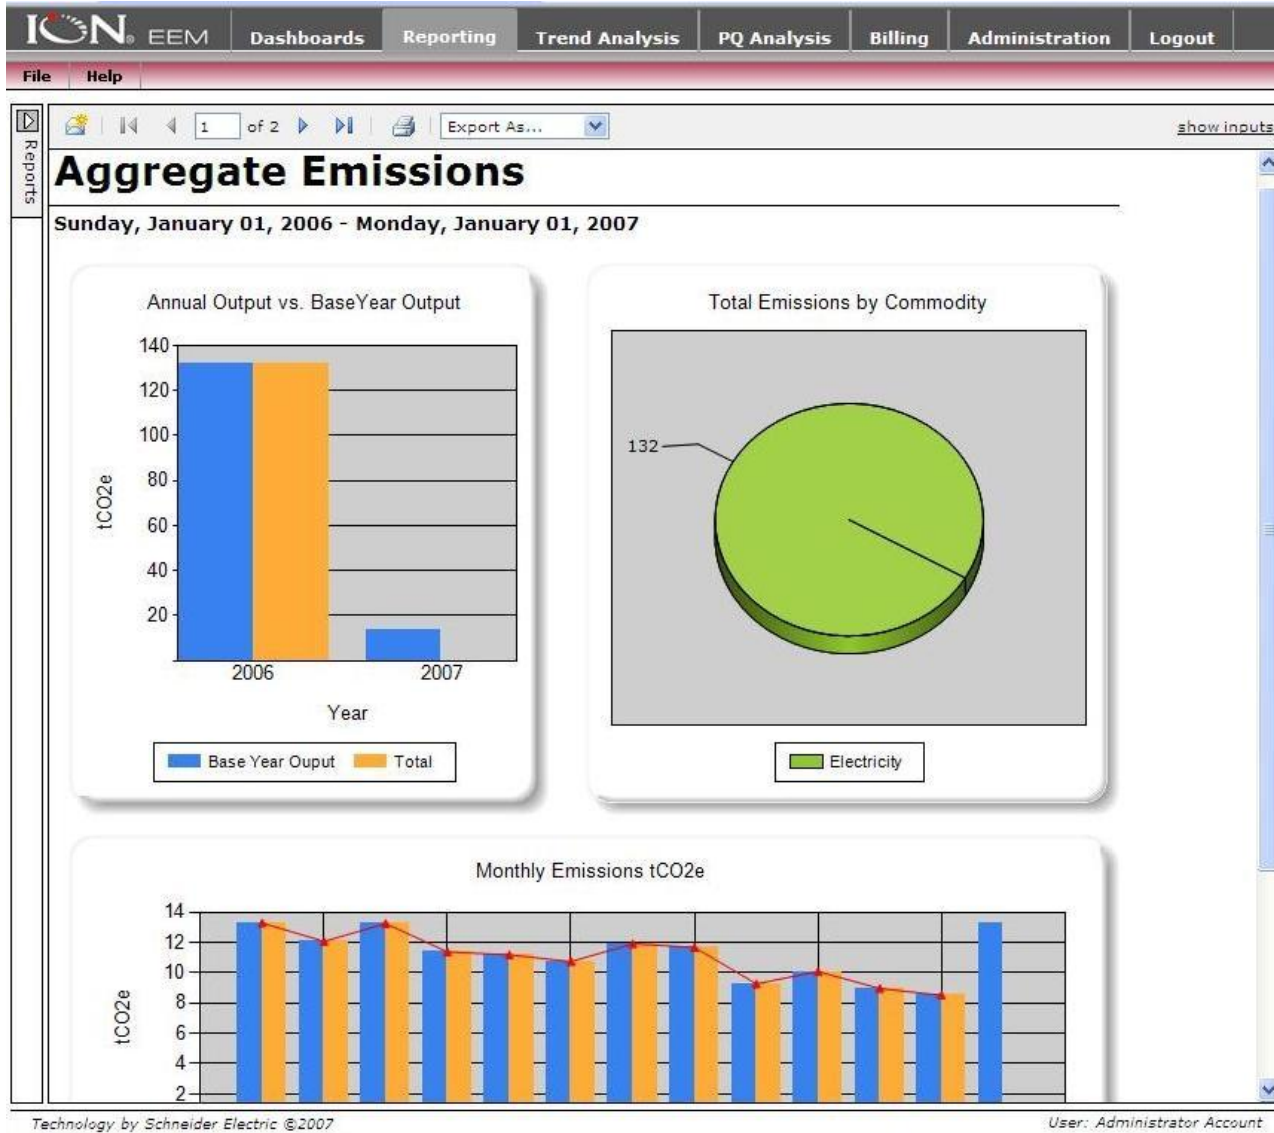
ION EEM Dashboards Reporting Trend Analysis PQ Analysis Billing Administration Logout

File Help

Reports

1 of 2 Export As... show inputs

Aggregate Emissions

Sunday, January 01, 2006 - Monday, January 01, 2007

Annual Output vs. BaseYear Output

140
120
100
80
60
40
20

tCO2e

2006 2007

Year

Base Year Ouput Total

Total Emissions by Commodity

132

Electricity

Monthly Emissions tCO2e

14
12
10
8
6
4
2

tCO2e

Technology by Schneider Electric ©2007

User: Administrator Account